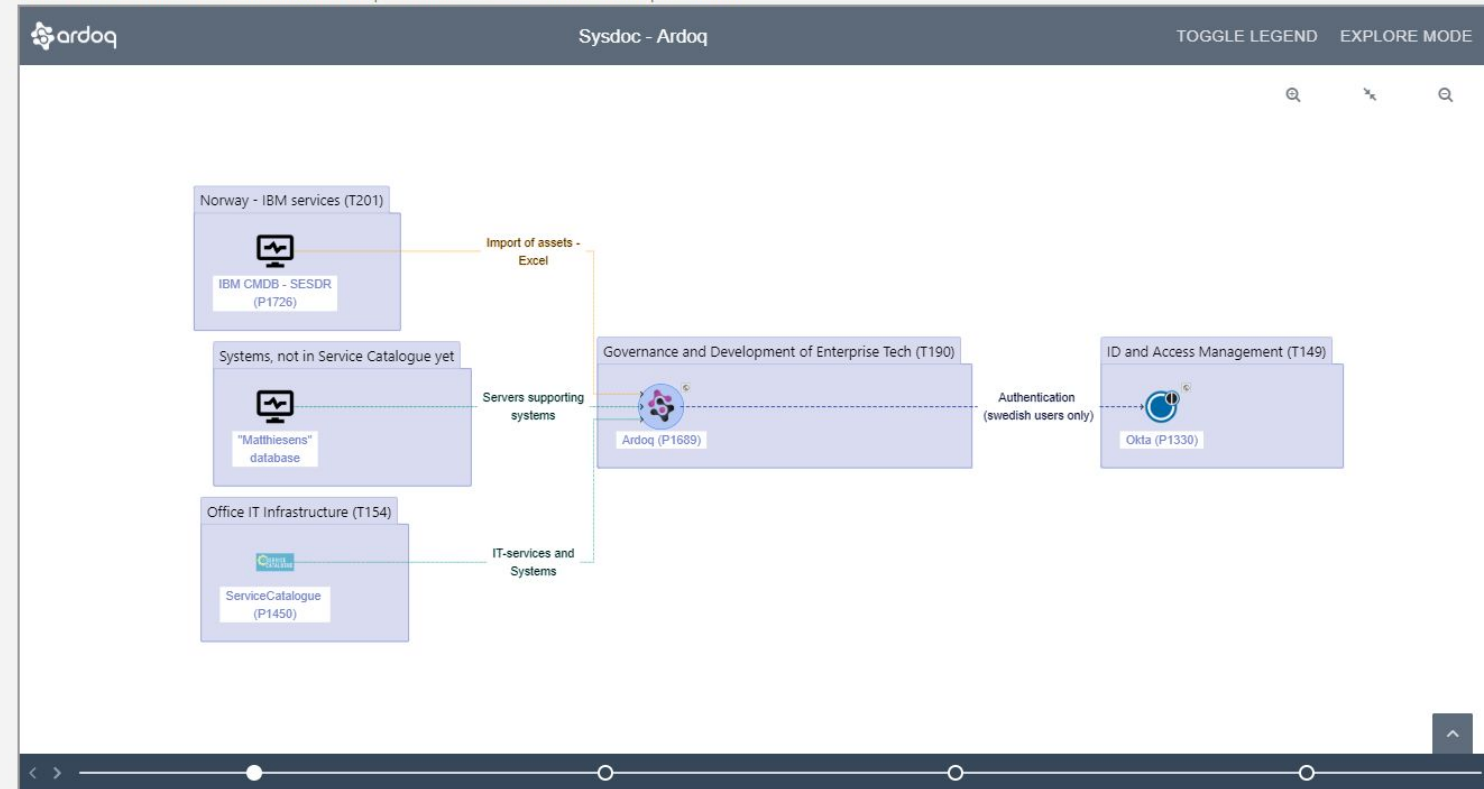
ardoq

Sysdoc - Ardoq

TOGGLE LEGEND EXPLORE MODE

Norway - IBM services (T201)

IBM CMDB - SESDR (P1726)

Import of assets - Excel

Systems, not in Service Catalogue yet

"Matthiesens" database

Servers supporting systems

Governance and Development of Enterprise Tech (T190)

Ardoq (P1689)

Authentication (swedish users only)

ID and Access Management (T149)

Okta (P1330)

Office IT Infrastructure (T154)

ServiceCatalogue (P1450)

IT-services and Systems